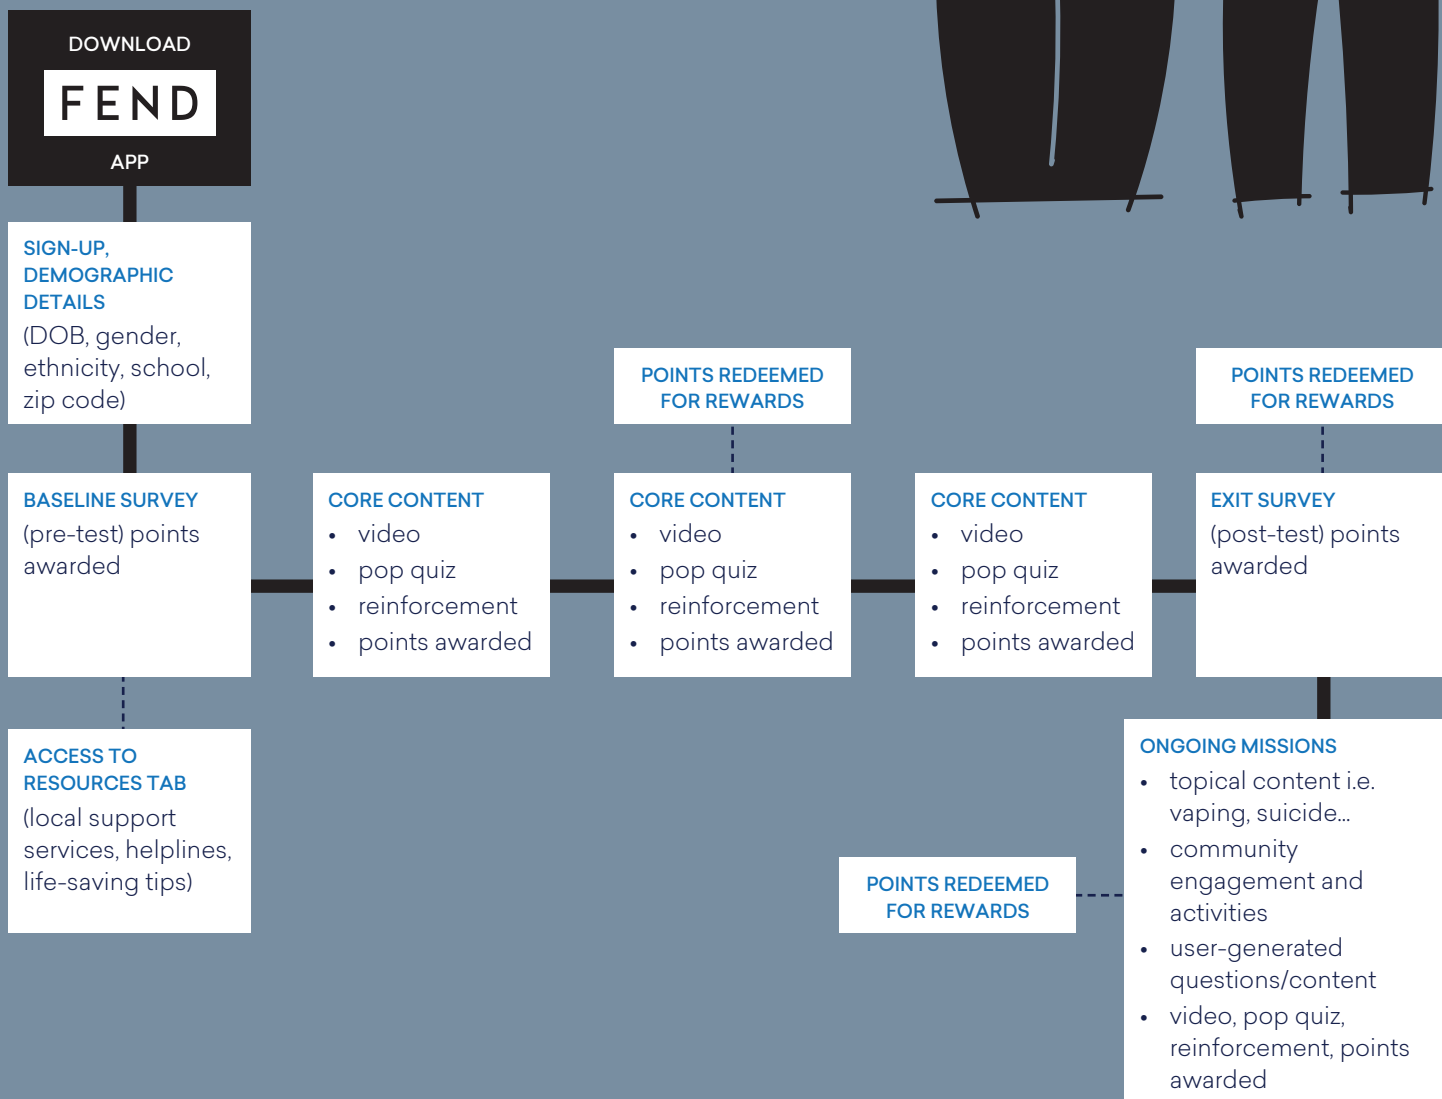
DOWNLOAD
FEND
APP

SIGN-UP, DEMOGRAPHIC DETAILS
(DOB, gender, ethnicity, school, zip code)

BASELINE SURVEY
(pre-test) points awarded

ACCESS TO RESOURCES TAB
(local support services, helplines, life-saving tips)

CORE CONTENT
- video
- pop quiz
- reinforcement
- points awarded

POINTS REDEEMED FOR REWARDS

CORE CONTENT
- video
- pop quiz
- reinforcement
- points awarded

CORE CONTENT
- video
- pop quiz
- reinforcement
- points awarded

POINTS REDEEMED FOR REWARDS

EXIT SURVEY
(post-test) points awarded

ONGOING MISSIONS
- topical content i.e. vaping, suicide...
- community engagement and activities
- user-generated questions/content
- video, pop quiz, reinforcement, points awarded

POINTS REDEEMED FOR REWARDS